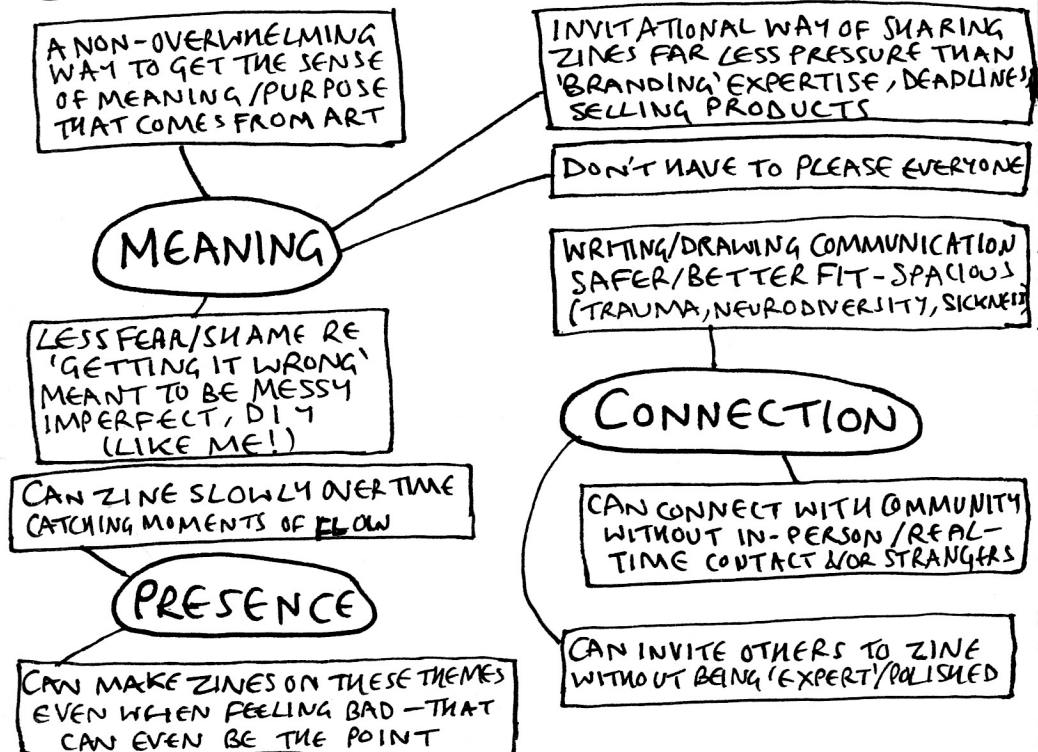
A NON-OVERWHELMING WAY TO GET THE SENSE OF MEANING/PURPOSE THAT COMES FROM ART

INVITATIONAL WAY OF SHARING ZINES FAR LESS PRESSURE THAN 'BRANDING' EXPERTISE, DEADLINES SELLING PRODUCTS

DON'T HAVE TO PLEASE EVERYONE

MEANING

WRITING/DRAWING COMMUNICATION SAFER/BETTER FIT - SPACIOUS (TRAUMA, NEURODIVERSITY, SICKNESS

LESS FEAR/SHAME RE 'GETTING IT WRONG' MEANT TO BE MESSY IMPERFECT, DIY (LIKE ME!)

CONNECTION

CAN ZINE SLOWLY OVER TIME CATCHING MOMENTS OF FLOW

CAN CONNECT WITH COMMUNITY WITHOUT IN-PERSON/REAL-TIME CONTACT &/OR STRANGERS

PRESENCE

CAN INVITE OTHERS TO ZINE WITHOUT BEING 'EXPERT'/POLISHED

CAN MAKE ZINES ON THESE THEMES EVEN WHEN FEELING BAD - THAT CAN EVEN BE THE POINT